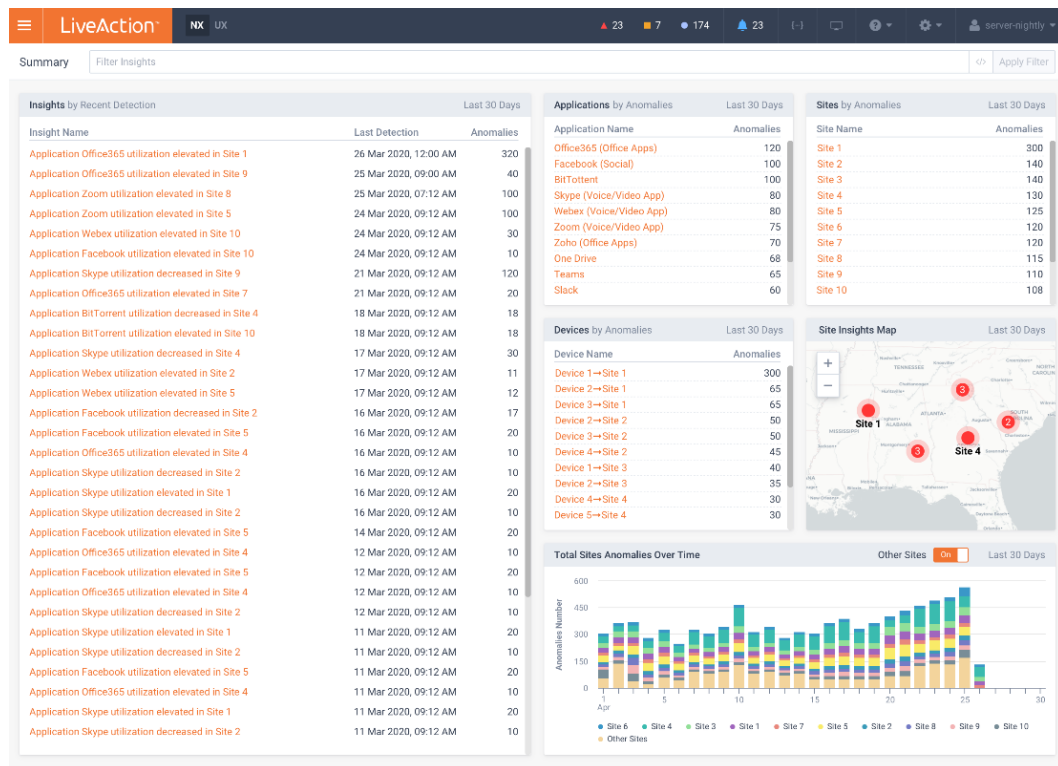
LiveAction NX UX ▲ 23 ■ 7 ● 174 23 server-nightly

Summary Filter Insights Apply Filter

**Insights** by Recent Detection Last 30 Days

| Insight Name | Last Detection | Anomalies |
|---|---|---|
| Application Office365 utilization elevated in Site 1 | 26 Mar 2020, 12:00 AM | 320 |
| Application Office365 utilization elevated in Site 9 | 25 Mar 2020, 09:00 AM | 40 |
| Application Zoom utilization elevated in Site 8 | 25 Mar 2020, 07:12 AM | 100 |
| Application Zoom utilization elevated in Site 5 | 24 Mar 2020, 09:12 AM | 100 |
| Application Webex utilization elevated in Site 10 | 24 Mar 2020, 09:12 AM | 30 |
| Application Facebook utilization elevated in Site 10 | 24 Mar 2020, 09:12 AM | 10 |
| Application Skype utilization decreased in Site 9 | 21 Mar 2020, 09:12 AM | 120 |
| Application Office365 utilization elevated in Site 7 | 21 Mar 2020, 09:12 AM | 20 |
| Application BitTorrent utilization decreased in Site 4 | 18 Mar 2020, 09:12 AM | 18 |
| Application BitTorrent utilization elevated in Site 10 | 18 Mar 2020, 09:12 AM | 18 |
| Application Skype utilization decreased in Site 4 | 17 Mar 2020, 09:12 AM | 30 |
| Application Webex utilization elevated in Site 2 | 17 Mar 2020, 09:12 AM | 11 |
| Application Webex utilization elevated in Site 5 | 17 Mar 2020, 09:12 AM | 12 |
| Application Facebook utilization decreased in Site 2 | 16 Mar 2020, 09:12 AM | 17 |
| Application Facebook utilization elevated in Site 5 | 16 Mar 2020, 09:12 AM | 20 |
| Application Office365 utilization elevated in Site 4 | 16 Mar 2020, 09:12 AM | 10 |
| Application Skype utilization decreased in Site 2 | 16 Mar 2020, 09:12 AM | 10 |
| Application Skype utilization elevated in Site 1 | 16 Mar 2020, 09:12 AM | 20 |
| Application Skype utilization decreased in Site 2 | 16 Mar 2020, 09:12 AM | 10 |
| Application Facebook utilization elevated in Site 5 | 14 Mar 2020, 09:12 AM | 20 |
| Application Office365 utilization elevated in Site 4 | 12 Mar 2020, 09:12 AM | 10 |
| Application Facebook utilization elevated in Site 5 | 12 Mar 2020, 09:12 AM | 20 |
| Application Office365 utilization elevated in Site 4 | 12 Mar 2020, 09:12 AM | 10 |
| Application Skype utilization decreased in Site 2 | 12 Mar 2020, 09:12 AM | 10 |
| Application Skype utilization elevated in Site 1 | 11 Mar 2020, 09:12 AM | 20 |
| Application Skype utilization decreased in Site 2 | 11 Mar 2020, 09:12 AM | 10 |
| Application Facebook utilization elevated in Site 5 | 11 Mar 2020, 09:12 AM | 20 |
| Application Office365 utilization elevated in Site 4 | 11 Mar 2020, 09:12 AM | 10 |
| Application Skype utilization elevated in Site 1 | 11 Mar 2020, 09:12 AM | 20 |
| Application Skype utilization decreased in Site 2 | 11 Mar 2020, 09:12 AM | 10 |

**Applications** by Anomalies Last 30 Days

| Application Name | Anomalies |
|---|---|
| Office365 (Office Apps) | 120 |
| Facebook (Social) | 100 |
| BitTottent | 100 |
| Skype (Voice/Video App) | 80 |
| Webex (Voice/Video App) | 80 |
| Zoom (Voice/Video App) | 75 |
| Zoho (Office Apps) | 70 |
| One Drive | 68 |
| Teams | 65 |
| Slack | 60 |

**Sites** by Anomalies Last 30 Days

| Site Name | Anomalies |
|---|---|
| Site 1 | 300 |
| Site 2 | 140 |
| Site 3 | 140 |
| Site 4 | 130 |
| Site 5 | 125 |
| Site 6 | 120 |
| Site 7 | 120 |
| Site 8 | 115 |
| Site 9 | 110 |
| Site 10 | 108 |

**Devices** by Anomalies Last 30 Days

| Device Name | Anomalies |
|---|---|
| Device 1→Site 1 | 300 |
| Device 2→Site 1 | 65 |
| Device 3→Site 1 | 65 |
| Device 2→Site 2 | 50 |
| Device 3→Site 2 | 50 |
| Device 4→Site 2 | 45 |
| Device 1→Site 3 | 40 |
| Device 2→Site 3 | 35 |
| Device 4→Site 4 | 30 |
| Device 5→Site 4 | 30 |

**Site Insights Map** Last 30 Days

+ − TENNESSEE ATLANTA SOUTH CAROLINA MISSISSIPPI 3 2 3 Site 1 Site 4

**Total Sites Anomalies Over Time** Other Sites On Last 30 Days

Anomalies Number 600 500 400 300 200 100 0
1 Apr 5 10 15 20 25 30

Site 6 Site 4 Site 3 Site 1 Site 7 Site 5 Site 2 Site 8 Site 9 Site 10 Other Sites